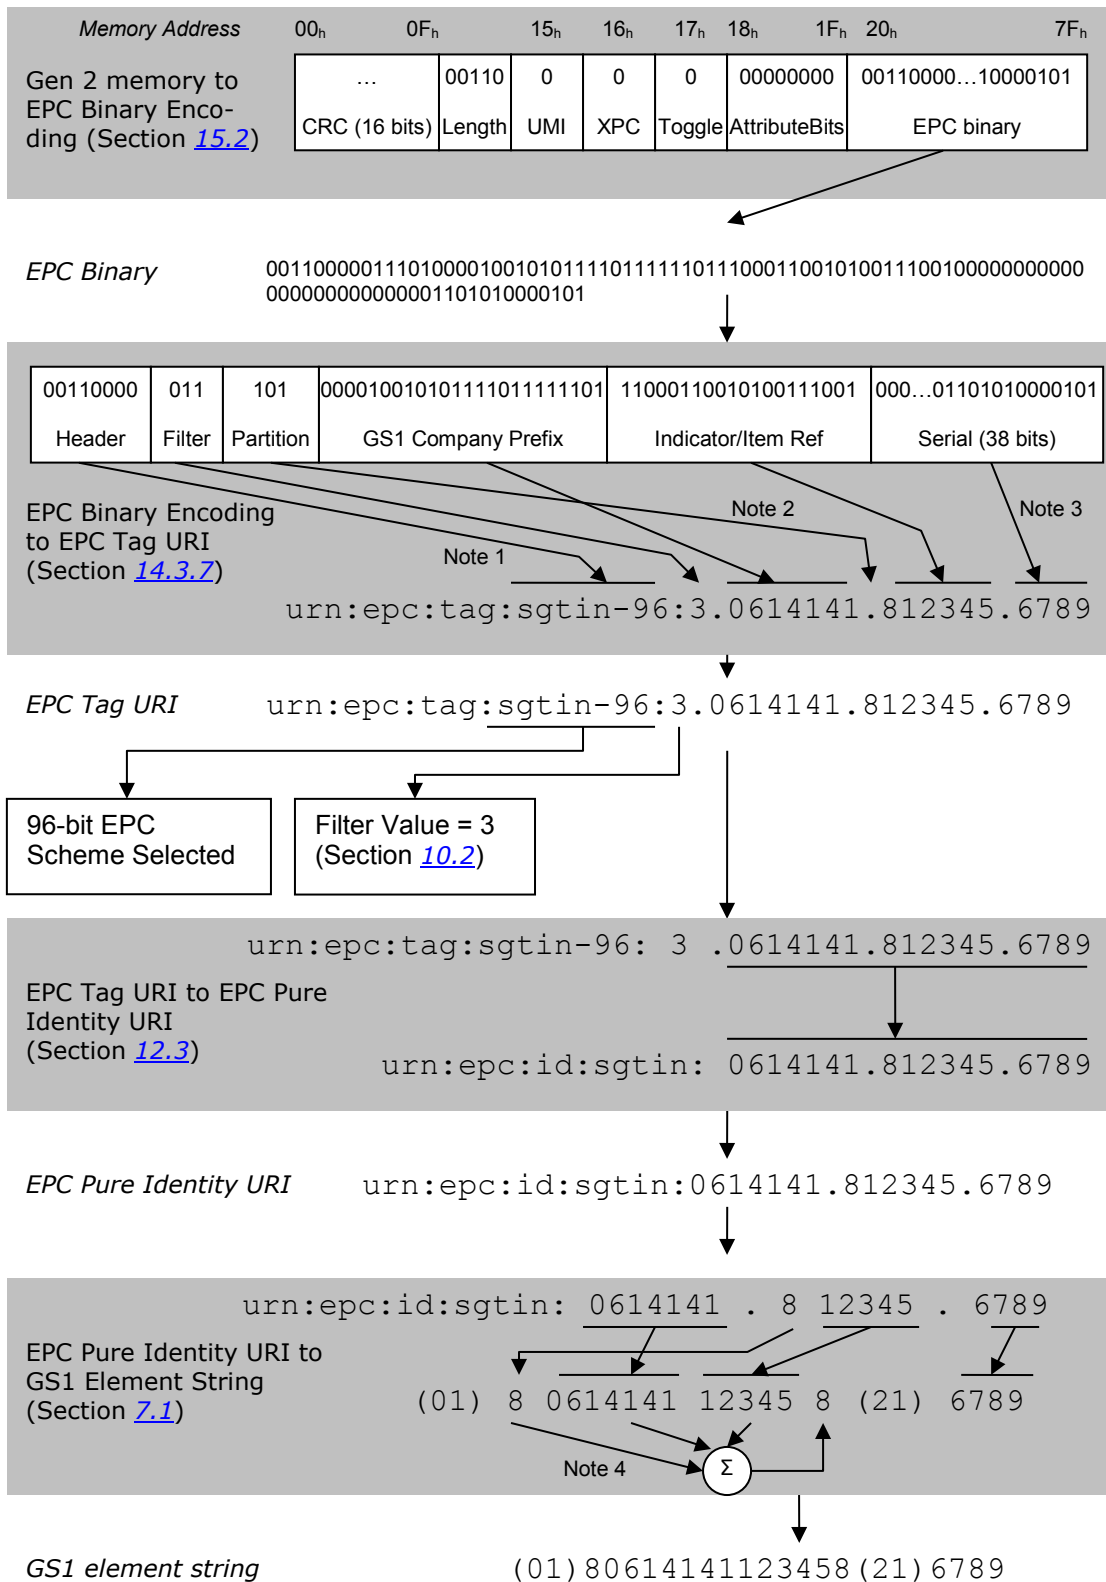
Memory Address $00_h$ $0F_h$ $15_h$ $16_h$ $17_h$ $18_h$ $1F_h$ $20_h$ $7F_h$

Gen 2 memory to EPC Binary Encoding (Section 15.2)

| … CRC (16 bits) | 00110 Length | 0 UMI | 0 XPC | 0 Toggle | 00000000 AttributeBits | 00110000…10000101 EPC binary |
|---|---|---|---|---|---|---|

EPC Binary

0011000001110100001001010111101111111011100011001010011100100000000000 000000000000001101010000101

| 00110000 Header | 011 Filter | 101 Partition | 000010010101111011111101 GS1 Company Prefix | 11000110010100111001 Indicator/Item Ref | 000…01101010000101 Serial (38 bits) |
|---|---|---|---|---|---|

EPC Binary Encoding to EPC Tag URI (Section 14.3.7)

Note 1 Note 2 Note 3

urn:epc:tag:sgtin-96:3.0614141.812345.6789

EPC Tag URI urn:epc:tag:sgtin-96:3.0614141.812345.6789

96-bit EPC Scheme Selected

Filter Value = 3 (Section 10.2)

urn:epc:tag:sgtin-96: 3 .0614141.812345.6789

EPC Tag URI to EPC Pure Identity URI (Section 12.3)

urn:epc:id:sgtin: 0614141.812345.6789

EPC Pure Identity URI urn:epc:id:sgtin:0614141.812345.6789

urn:epc:id:sgtin: 0614141 . 8 12345 . 6789

EPC Pure Identity URI to GS1 Element String (Section 7.1)

(01) 8 0614141 12345 8 (21) 6789

Note 4 Σ

GS1 element string (01)80614141123458(21)6789